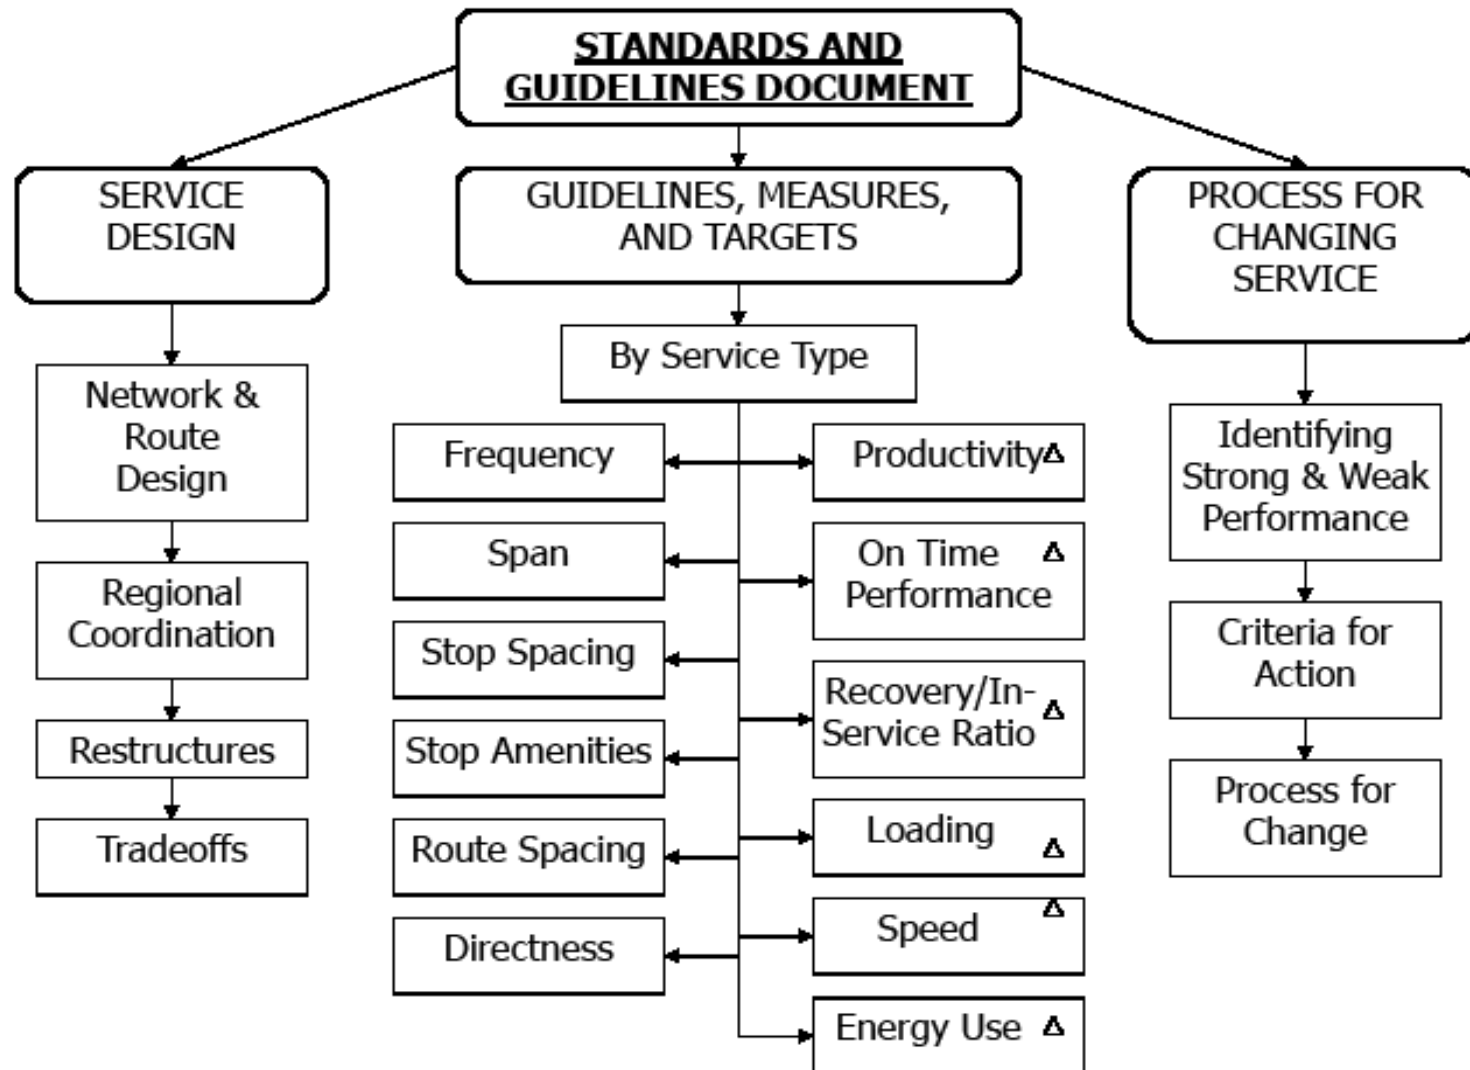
STANDARDS AND GUIDELINES DOCUMENT

SERVICE DESIGN

GUIDELINES, MEASURES, AND TARGETS

PROCESS FOR CHANGING SERVICE

Network & Route Design

Regional Coordination

Restructures

Tradeoffs

By Service Type

Frequency

Span

Stop Spacing

Stop Amenities

Route Spacing

Directness

Productivity $\Delta$

On Time Performance $\Delta$

Recovery/In-Service Ratio $\Delta$

Loading $\Delta$

Speed $\Delta$

Energy Use $\Delta$

Identifying Strong & Weak Performance

Criteria for Action

Process for Change